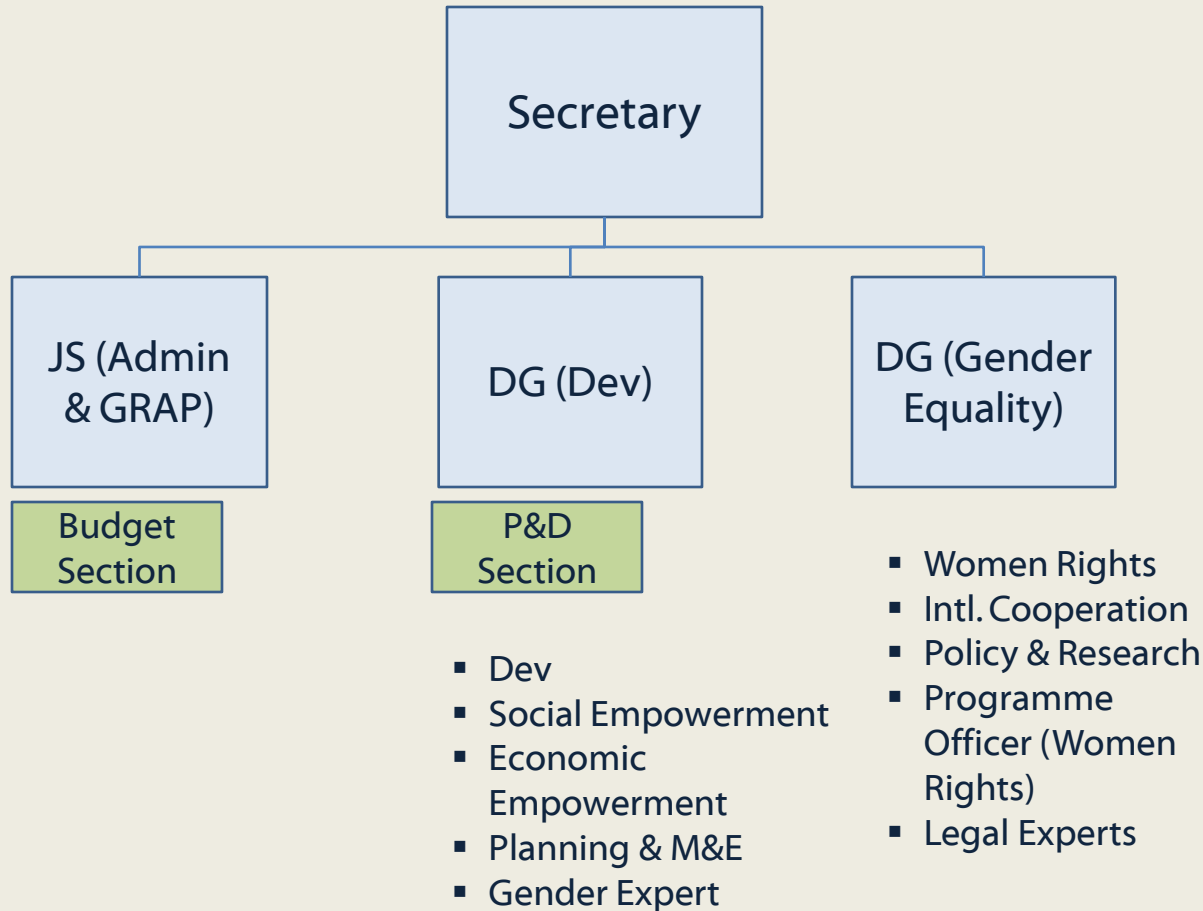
Secretary

JS (Admin & GRAP)

Budget Section

DG (Dev)

P&D Section

- Dev
- Social Empowerment
- Economic Empowerment
- Planning & M&E
- Gender Expert

DG (Gender Equality)

- Women Rights
- Intl. Cooperation
- Policy & Research
- Programme Officer (Women Rights)
- Legal Experts